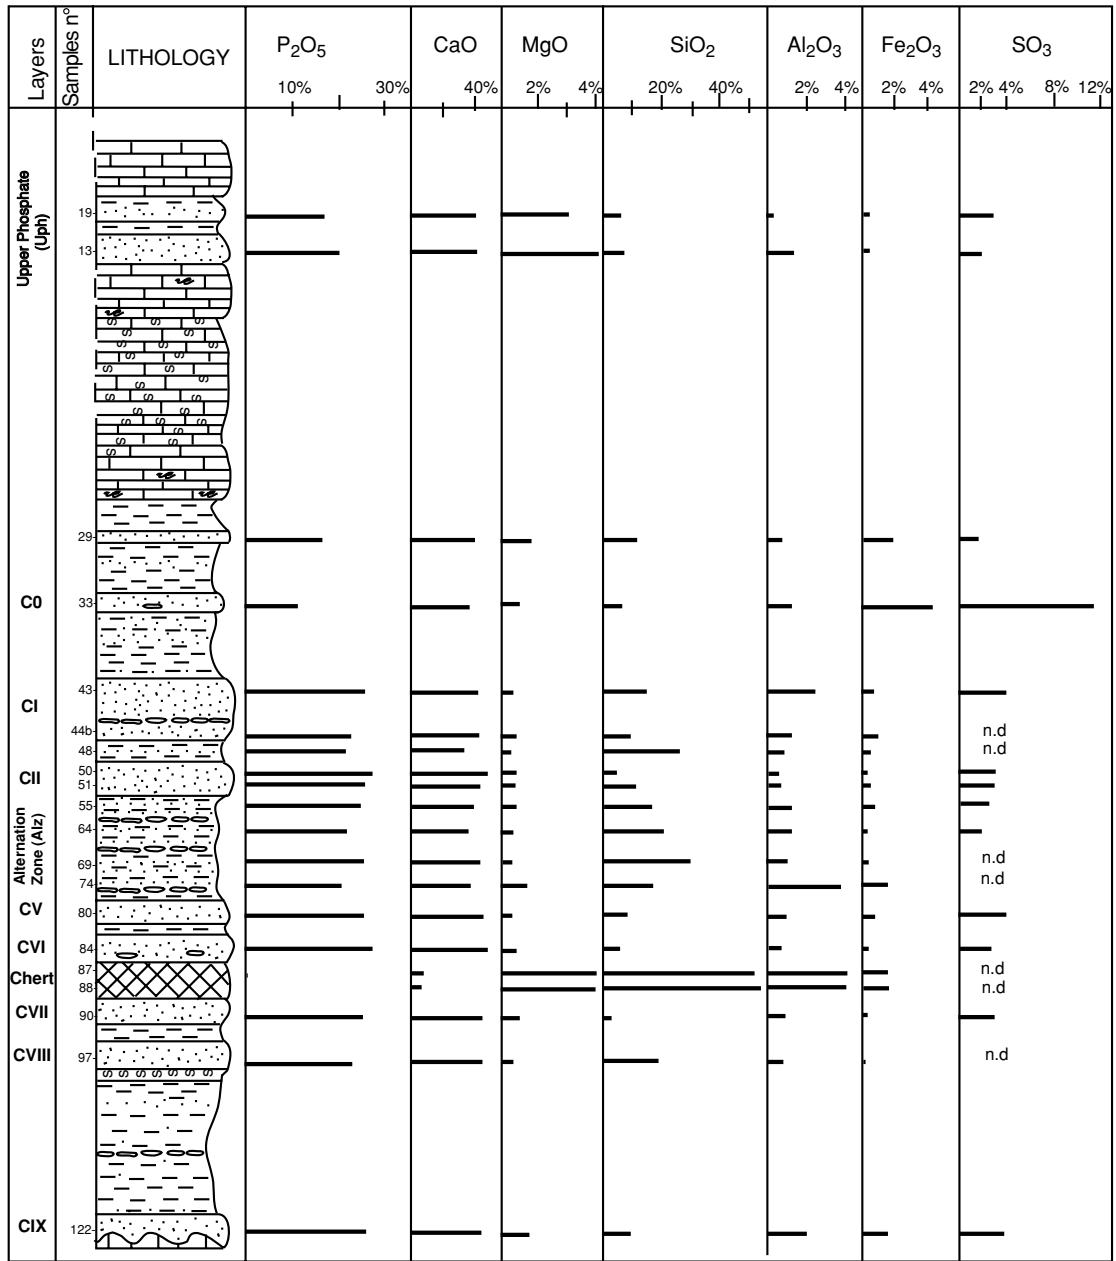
Layers

Samples n°

LITHOLOGY

$P_2O_5$
10% 30%

CaO
40%

MgO
2% 4%

$SiO_2$
20% 40%

$Al_2O_3$
2% 4%

$Fe_2O_3$
2% 4%

$SO_3$
2% 4% 8% 12%

Upper Phosphate (Uph)

19
13
29

C0
33

CI
43
44b
48

CII
50
51
55
64

Alternation Zone (Alz)
69
74

CV
80

CVI
84

Chert
87
88

CVII
90

CVIII
97

CIX
122

n.d
n.d
n.d
n.d
n.d
n.d
n.d